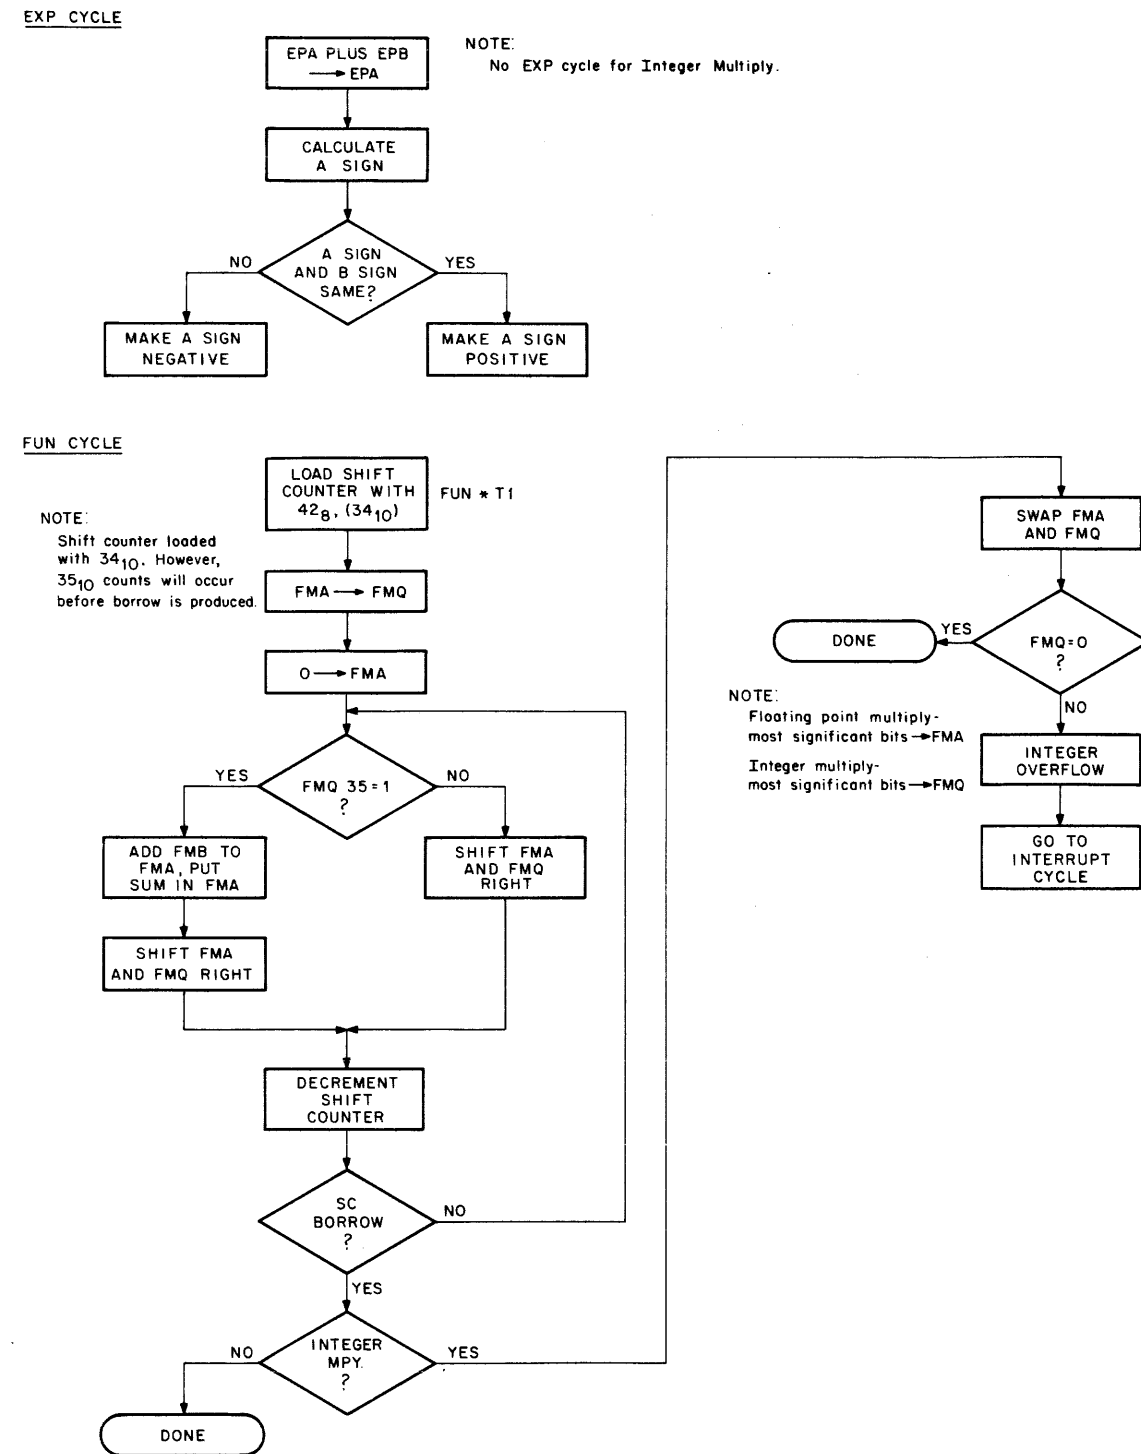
EXP CYCLE

EPA PLUS EPB → EPA

NOTE:
No EXP cycle for Integer Multiply.

CALCULATE A SIGN

NO

A SIGN AND B SIGN SAME?

YES

MAKE A SIGN NEGATIVE

MAKE A SIGN POSITIVE

FUN CYCLE

LOAD SHIFT COUNTER WITH $42_8$, $(34_{10})$

FUN * T1

NOTE:
Shift counter loaded with $34_{10}$. However, $35_{10}$ counts will occur before borrow is produced.

FMA → FMQ

O → FMA

YES

FMQ 35 = 1 ?

NO

ADD FMB TO FMA, PUT SUM IN FMA

SHIFT FMA AND FMQ RIGHT

SHIFT FMA AND FMQ RIGHT

DECREMENT SHIFT COUNTER

SC BORROW ?

NO

YES

NO

INTEGER MPY. ?

YES

DONE

SWAP FMA AND FMQ

DONE

YES

FMQ = O ?

NOTE:
Floating point multiply-most significant bits → FMA
Integer multiply-most significant bits → FMQ

NO

INTEGER OVERFLOW

GO TO INTERRUPT CYCLE